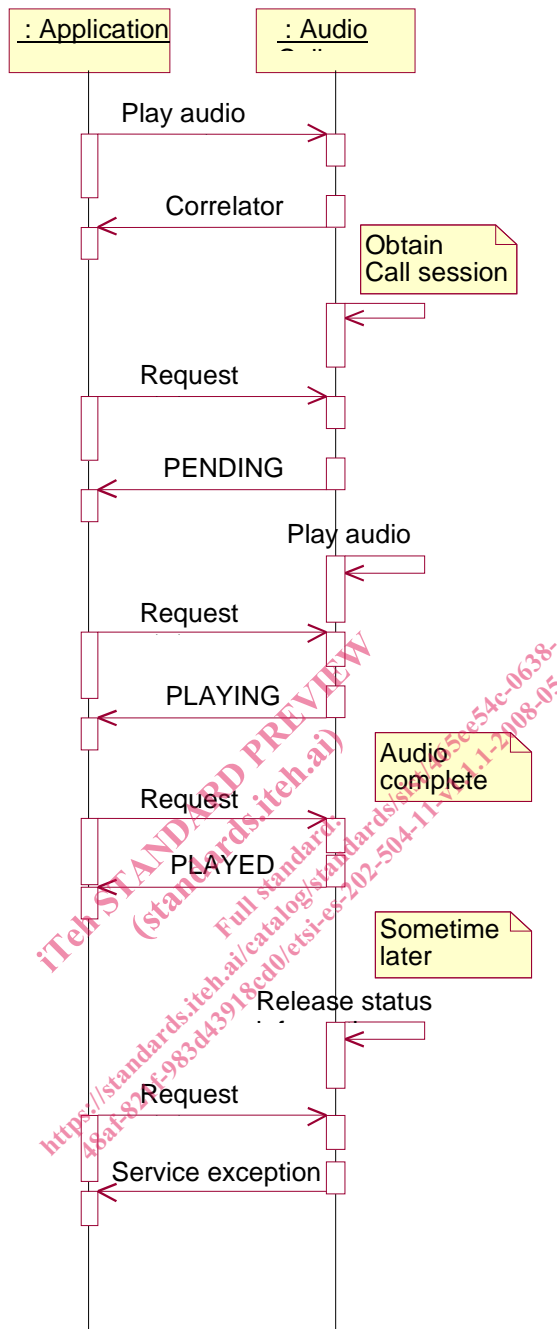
: Application

: Audio

Play audio

Correlator

Obtain Call session

Request

PENDING

Play audio

Request

PLAYING

Audio complete

Request

PLAYED

Sometime later

Release status

Request

Service exception

iTeh STANDARD PREVIEW (standards.iteh.ai)

Full standard: https://standards.iteh.ai/catalog/standards/sist/45e54c-0638-48af-82ef-983d43918cd0/etsi-es-202-504-11-v1.1.1-2008-05